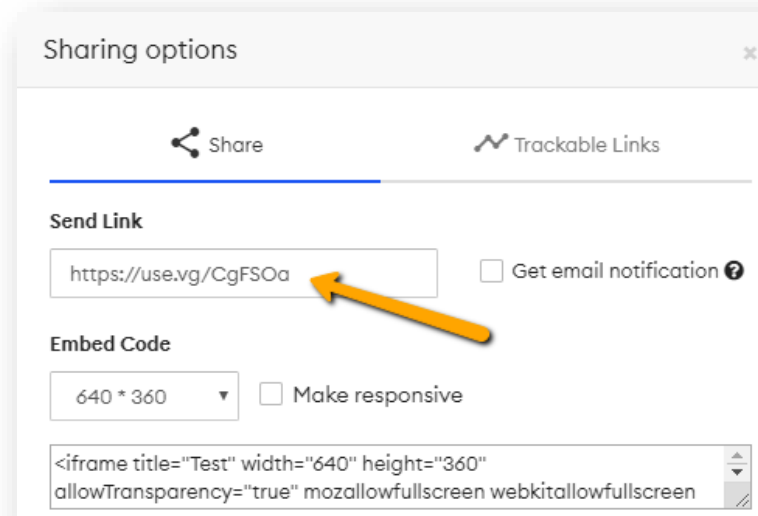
Sharing options

Share

Trackable Links

Send Link

https://use.vg/CgFSOa

Get email notification

Embed Code

640 * 360

Make responsive

<iframe title="Test" width="640" height="360" allowTransparency="true" mozallowfullscreen webkitallowfullscreen